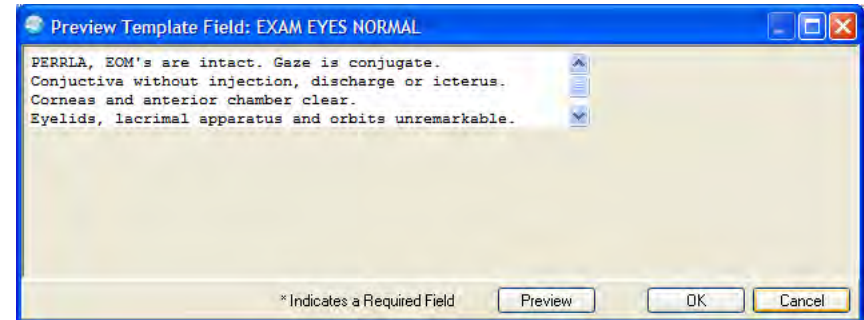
Preview Template Field: EXAM EYES NORMAL

PERRLA, EOM's are intact. Gaze is conjugate.
Conjuctiva without injection, discharge or icterus.
Corneas and anterior chamber clear.
Eyelids, lacrimal apparatus and orbits unremarkable.

* Indicates a Required Field

Preview

OK

Cancel